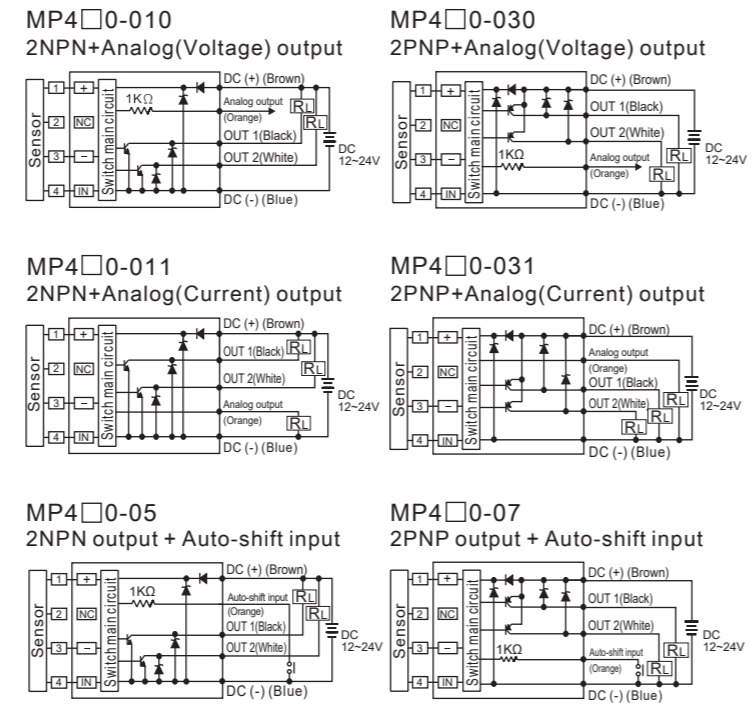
MP4□0-010
2NPN+Analog(Voltage) output

Sensor
1 +
2 NC
3 −
4 IN
Switch main circuit
1KΩ
DC (+) (Brown)
Analog output (Orange)
RL
RL
OUT 1(Black)
OUT 2(White)
DC 12~24V
DC (-) (Blue)

MP4□0-030
2PNP+Analog(Voltage) output

Sensor
1 +
2 NC
3 −
4 IN
Switch main circuit
DC (+) (Brown)
OUT 1(Black)
OUT 2(White)
1KΩ
Analog output (Orange)
RL
RL
DC 12~24V
DC (-) (Blue)

MP4□0-011
2NPN+Analog(Current) output

Sensor
1 +
2 NC
3 −
4 IN
Switch main circuit
DC (+) (Brown)
OUT 1(Black)
RL
OUT 2(White)
RL
Analog output (Orange)
RL
DC 12~24V
DC (-) (Blue)

MP4□0-031
2PNP+Analog(Current) output

Sensor
1 +
2 NC
3 −
4 IN
Switch main circuit
DC (+) (Brown)
Analog output (Orange)
OUT 1(Black)
OUT 2(White)
RL
RL
RL
DC 12~24V
DC (-) (Blue)

MP4□0-05
2NPN output + Auto-shift input

Sensor
1 +
2 NC
3 −
4 IN
Switch main circuit
1KΩ
DC (+) (Brown)
Auto-shift input (Orange)
RL
OUT 1(Black)
RL
OUT 2(White)
DC 12~24V
DC (-) (Blue)

MP4□0-07
2PNP output + Auto-shift input

Sensor
1 +
2 NC
3 −
4 IN
Switch main circuit
DC (+) (Brown)
OUT 1(Black)
OUT 2(White)
1KΩ
Auto-shift input (Orange)
RL
RL
DC 12~24V
DC (-) (Blue)